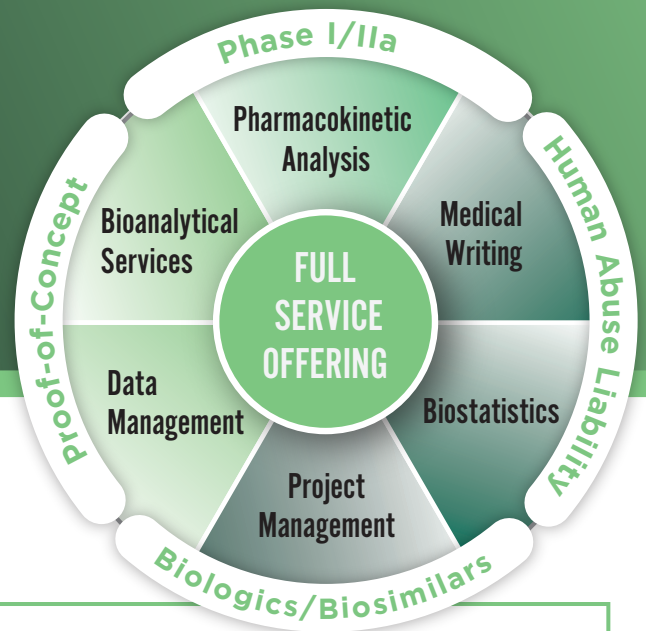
Phase I/IIa

Human Abuse Liability

Biologics/Biosimilars

Proof-of-Concept

Pharmacokinetic Analysis

Medical Writing

Biostatistics

Project Management

Data Management

Bioanalytical Services

FULL SERVICE OFFERING